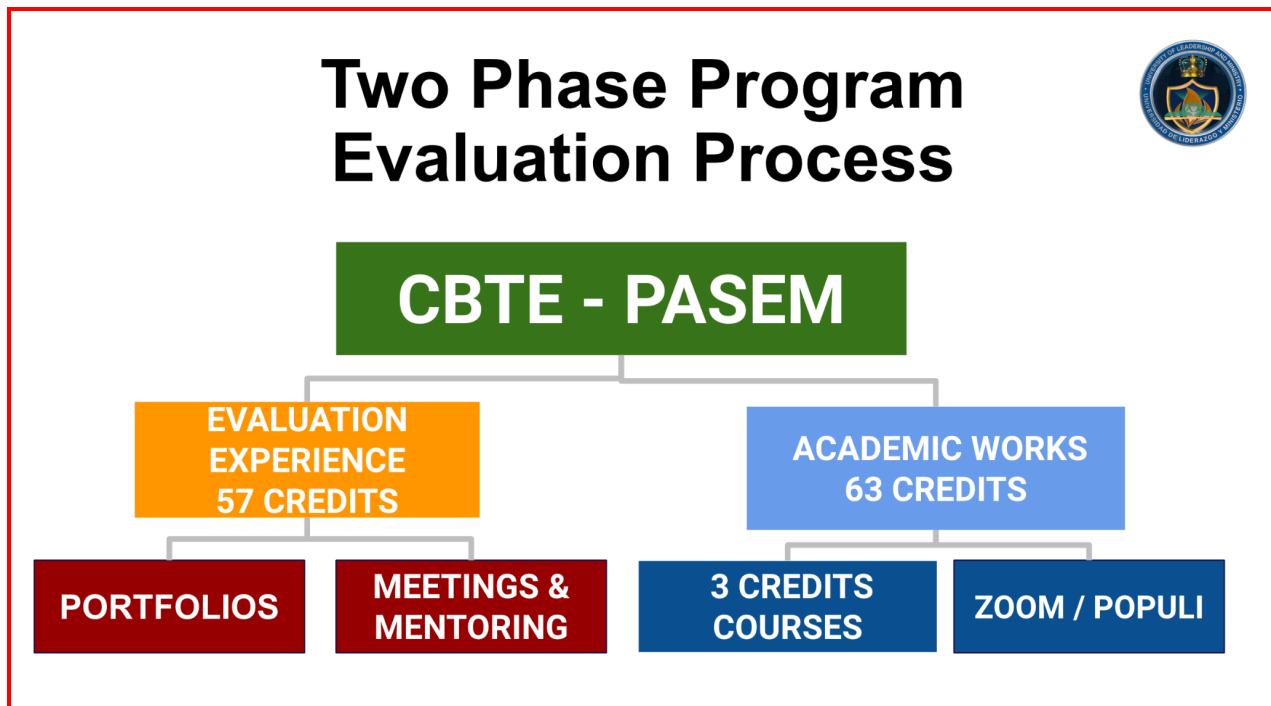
Two Phase Program Evaluation Process

UNIVERSITY OF LEADERSHIP AND MINISTRY
UNIVERSIDAD DE LIDERAZGO Y MINISTERIO

CBTE - PASEM

EVALUATION EXPERIENCE 57 CREDITS

ACADEMIC WORKS 63 CREDITS

PORTFOLIOS

MEETINGS & MENTORING

3 CREDITS COURSES

ZOOM / POPULI